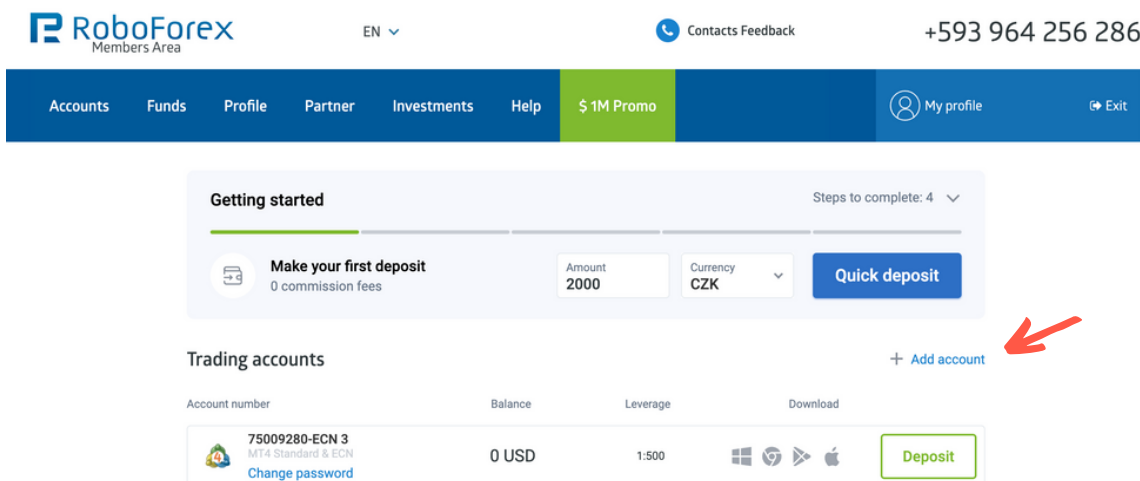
RoboForex
Members Area

EN

Contacts Feedback

+593 964 256 286

Accounts Funds Profile Partner Investments Help $ 1M Promo

My profile

Exit

Getting started

Steps to complete: 4

Make your first deposit
0 commission fees

Amount
2000

Currency
CZK

Quick deposit

Trading accounts

+ Add account

| Account number | Balance | Leverage | Download | |
|---|---|---|---|---|
| 75009280-ECN 3 MT4 Standard & ECN Change password | 0 USD | 1:500 | | Deposit |